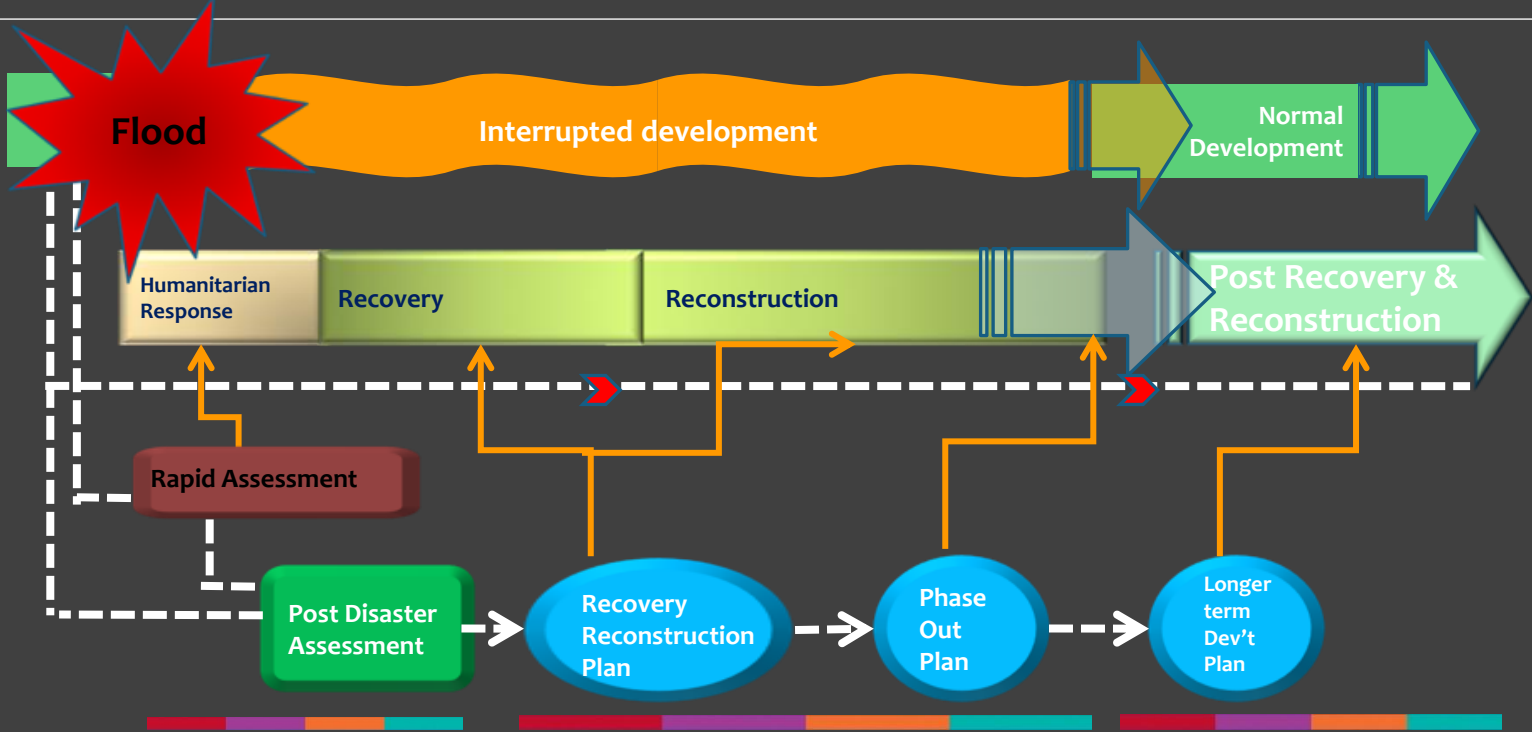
Flood

Interrupted development

Normal Development

Humanitarian Response

Recovery

Reconstruction

Post Recovery & Reconstruction

Rapid Assessment

Post Disaster Assessment

Recovery Reconstruction Plan

Phase Out Plan

Longer term Dev't Plan